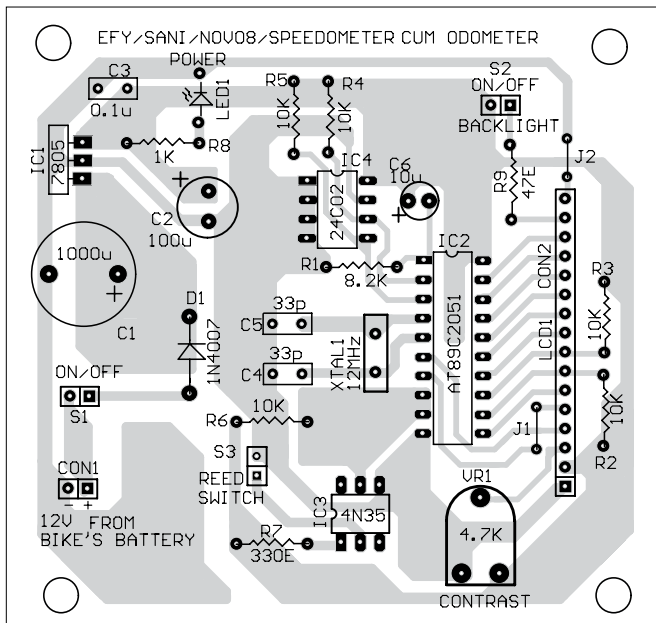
EFY/SANI/NOV08/SPEEDOMETER CUM ODOMETER

C3
0.1u

POWER
LED1

R5
10K

R4
10K

S2
ON/OFF
BACKLIGHT

IC1
7805

1K
R8

IC4
24C02

C6
10u

R9
47E

J2

C2
100u

1000u
C1

R1
8.2K

IC2
AT89C2051

CON2

LCD1

R3
10K

D1
1N4007

C5
33p

C4
33p

XTAL1
12MHz

ON/OFF
S1

R6
10K

J1

10K
R2

S3
REED
SWITCH

VR1
4.7K

CON1
- +
12V FROM
BIKE'S BATTERY

IC3
4N35

R7
330E

CONTRAST